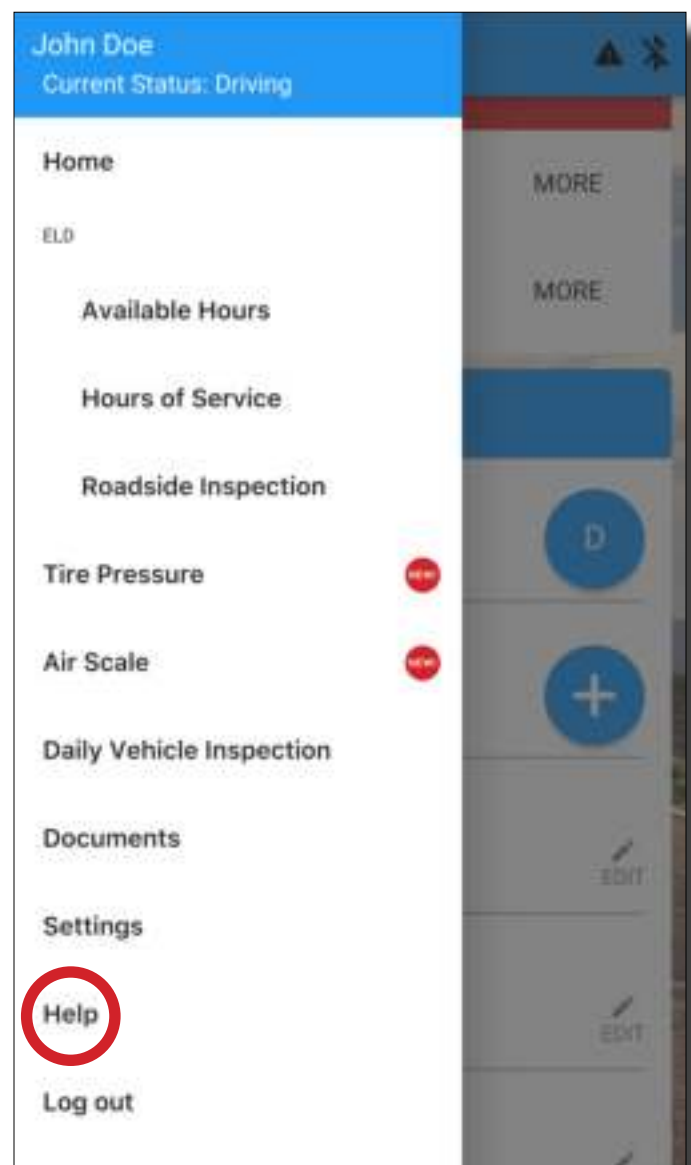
John Doe
Current Status: Driving

Home

ELD

Available Hours

Hours of Service

Roadside Inspection

Tire Pressure NEW

Air Scale NEW

Daily Vehicle Inspection

Documents

Settings

Help

Log out

MORE

MORE

D

+

EDIT

EDIT